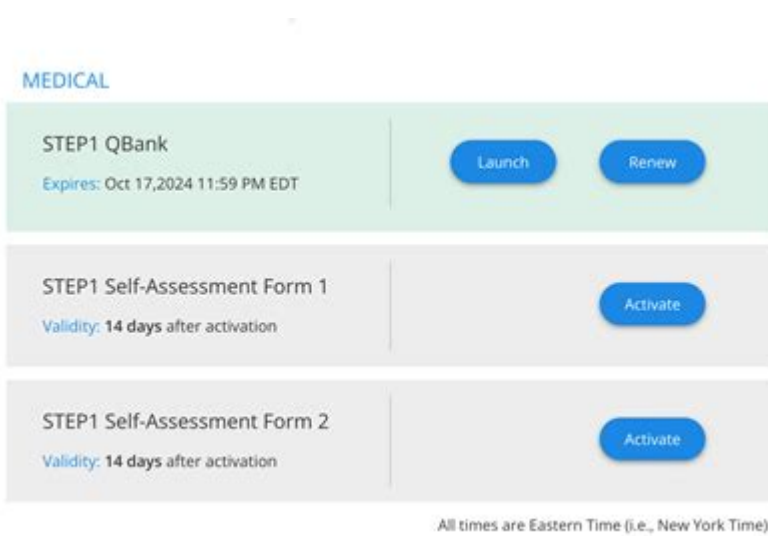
MEDICAL

STEP1 QBank
Expires: Oct 17,2024 11:59 PM EDT

Launch

Renew

STEP1 Self-Assessment Form 1
Validity: 14 days after activation

Activate

STEP1 Self-Assessment Form 2
Validity: 14 days after activation

Activate

All times are Eastern Time (i.e., New York Time)